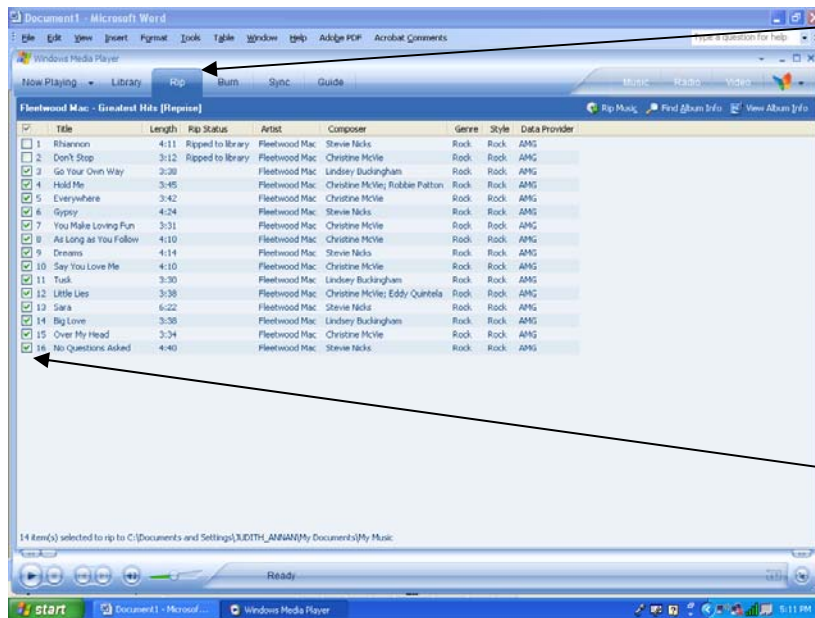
Document1 - Microsoft Word

File Edit View Insert Format Tools Table Window Help Adobe PDF Acrobat Comments

Type a question for help

Windows Media Player

Now Playing Library Rip Burn Sync Guide

Music Radio Video

Fleetwood Mac - Greatest Hits [Reprise]

Rip Music Find Album Info View Album Info

| | Title | Length | Rip Status | Artist | Composer | Genre | Style | Data Provider |
|---|---|---|---|---|---|---|---|---|
| 1 | Rhiannon | 4:11 | Ripped to library | Fleetwood Mac | Stevie Nicks | Rock | Rock | AMG |
| 2 | Don't Stop | 3:12 | Ripped to library | Fleetwood Mac | Christine McVie | Rock | Rock | AMG |
| 3 | Go Your Own Way | 3:38 | | Fleetwood Mac | Lindsey Buckingham | Rock | Rock | AMG |
| 4 | Hold Me | 3:45 | | Fleetwood Mac | Christine McVie; Robbie Patton | Rock | Rock | AMG |
| 5 | Everywhere | 3:42 | | Fleetwood Mac | Christine McVie | Rock | Rock | AMG |
| 6 | Gypsy | 4:24 | | Fleetwood Mac | Stevie Nicks | Rock | Rock | AMG |
| 7 | You Make Loving Fun | 3:31 | | Fleetwood Mac | Christine McVie | Rock | Rock | AMG |
| 8 | As Long as You Follow | 4:10 | | Fleetwood Mac | Christine McVie | Rock | Rock | AMG |
| 9 | Dreams | 4:14 | | Fleetwood Mac | Stevie Nicks | Rock | Rock | AMG |
| 10 | Say You Love Me | 4:10 | | Fleetwood Mac | Christine McVie | Rock | Rock | AMG |
| 11 | Tusk | 3:30 | | Fleetwood Mac | Lindsey Buckingham | Rock | Rock | AMG |
| 12 | Little Lies | 3:38 | | Fleetwood Mac | Christine McVie; Eddy Quintela | Rock | Rock | AMG |
| 13 | Sara | 6:22 | | Fleetwood Mac | Stevie Nicks | Rock | Rock | AMG |
| 14 | Big Love | 3:38 | | Fleetwood Mac | Lindsey Buckingham | Rock | Rock | AMG |
| 15 | Over My Head | 3:34 | | Fleetwood Mac | Christine McVie | Rock | Rock | AMG |
| 16 | No Questions Asked | 4:40 | | Fleetwood Mac | Stevie Nicks | Rock | Rock | AMG |

14 item(s) selected to rip to C:\Documents and Settings\JUDITH_ANNAN\My Documents\My Music

Ready

start Document1 - Microsof... Windows Media Player 5:11 PM